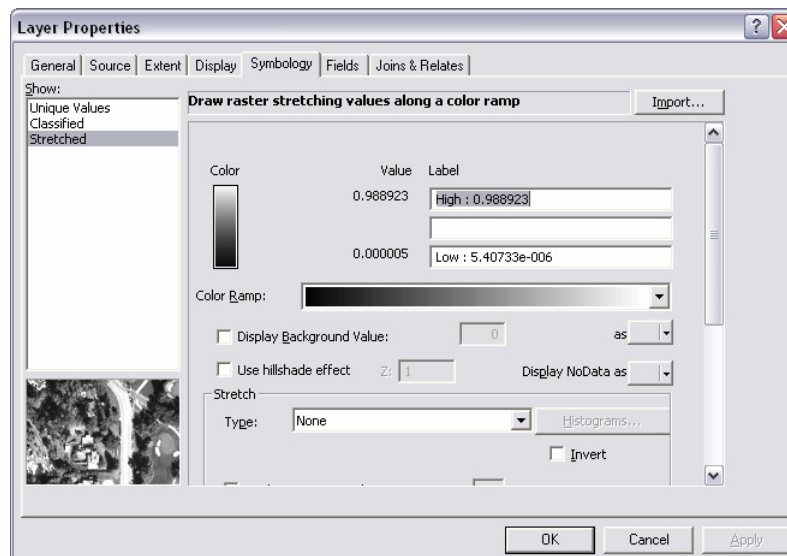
Layer Properties

General | Source | Extent | Display | Symbology | Fields | Joins & Relates

Show:
Unique Values
Classified
Stretched

Draw raster stretching values along a color ramp

Import...

Color

Value Label

0.988923 High : 0.988923

0.000005 Low : 5.40733e-006

Color Ramp:

Display Background Value: 0 as

Use hillshade effect Z: 1 Display NoData as

Stretch

Type: None

Histograms...

Invert

OK Cancel Apply